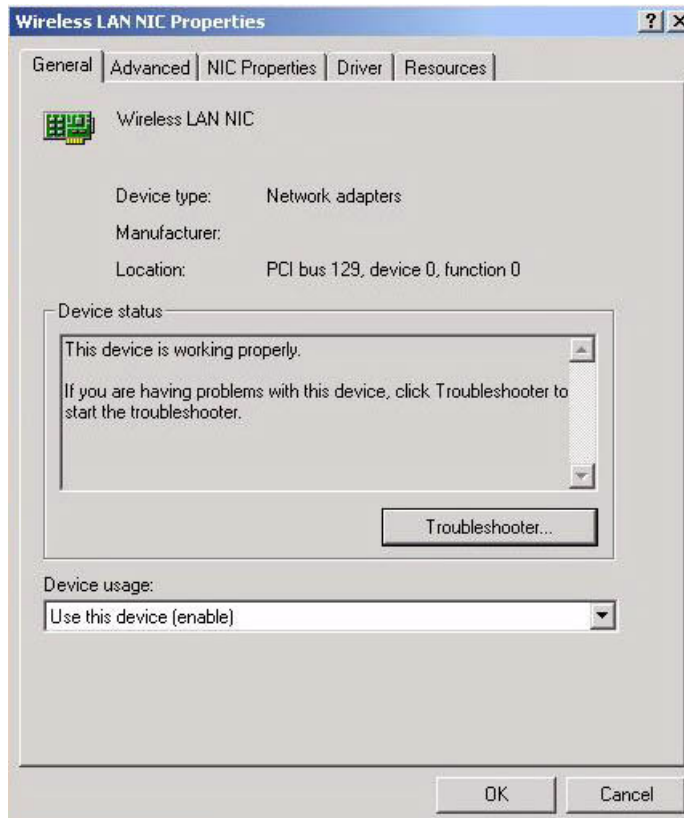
Wireless LAN NIC Properties

?

General | Advanced | NIC Properties | Driver | Resources

Wireless LAN NIC

Device type: Network adapters

Manufacturer:

Location: PCI bus 129, device 0, function 0

Device status

This device is working properly.

If you are having problems with this device, click Troubleshooter to start the troubleshooter.

Troubleshooter...

Device usage:

Use this device (enable)

OK

Cancel